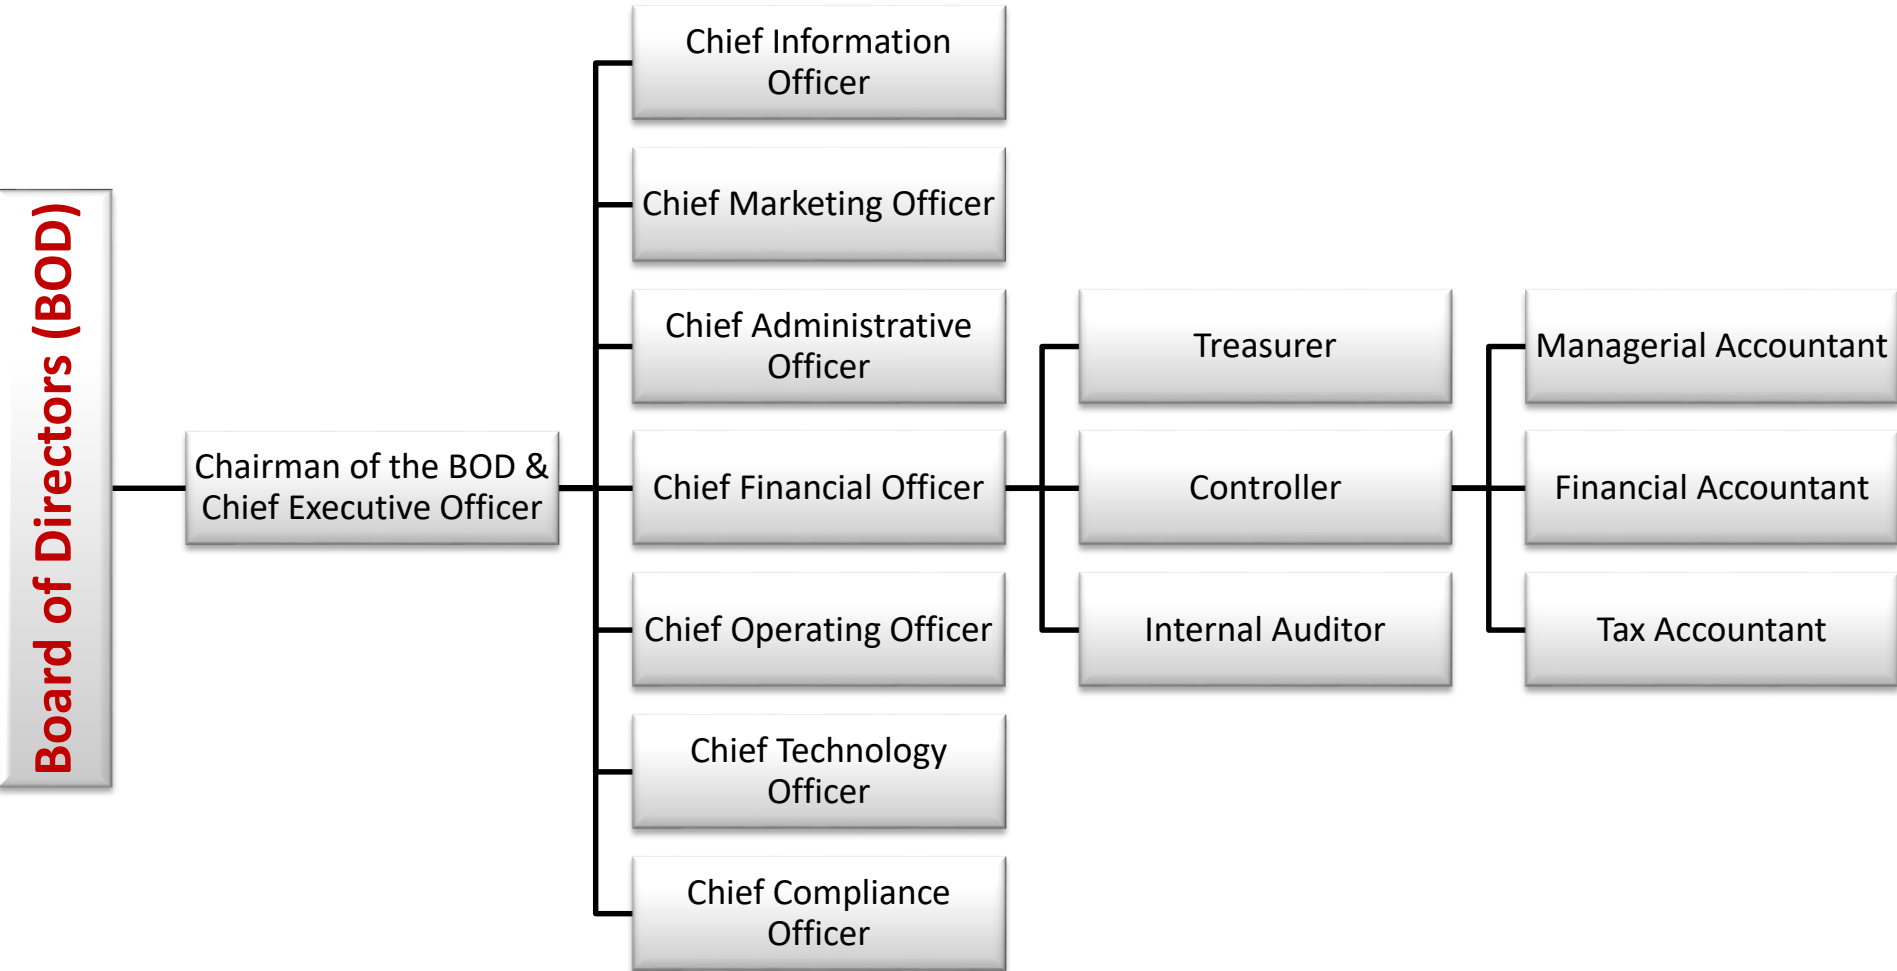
Board of Directors (BOD)

Chairman of the BOD & Chief Executive Officer

Chief Information Officer

Chief Marketing Officer

Chief Administrative Officer

Chief Financial Officer

Chief Operating Officer

Chief Technology Officer

Chief Compliance Officer

Treasurer

Controller

Internal Auditor

Managerial Accountant

Financial Accountant

Tax Accountant